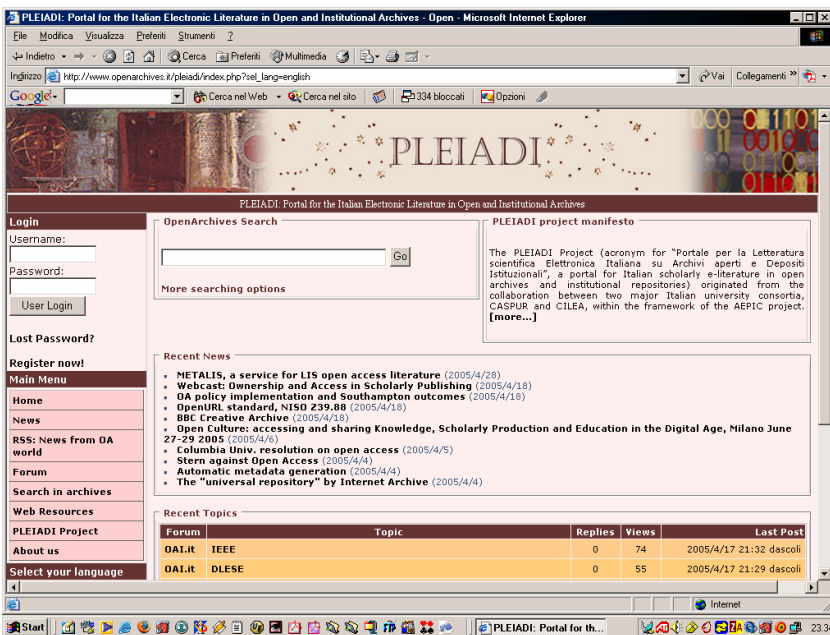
PLEIADI: Portal for the Italian Electronic Literature in Open and Institutional Archives - Open - Microsoft Internet Explorer

File Modifica Visualizza Preferiti Strumenti ?

Indietro Cerca Preferiti Multimedia

Indirizzo http://www.openarchives.it/pleiadi/index.php?sel_lang=english

Vai Collegamenti

Google Cerca nel Web Cerca nel sito 334 bloccati Opzioni

PLEIADI

PLEIADI: Portal for the Italian Electronic Literature in Open and Institutional Archives

Login

Username:

Password:

User Login

Lost Password?

Register now!

Main Menu

Home

News

RSS: News from OA world

Forum

Search in archives

Web Resources

PLEIADI Project

About us

Select your language

OpenArchives Search

Go

More searching options

PLEIADI project manifesto

The PLEIADI Project (acronym for "Portale per la Letteratura scientifica Elettronica Italiana su Archivi aperti e Depositi Istituzionali", a portal for Italian scholarly e-literature in open archives and institutional repositories) originated from the collaboration between two major Italian university consortia, CASPUR and CILEA, within the framework of the AEPIC project. [more...]

Recent News

METALIS, a service for LIS open access literature (2005/4/28)

Webcast: Ownership and Access in Scholarly Publishing (2005/4/18)

OA policy implementation and Southampton outcomes (2005/4/18)

OpenURL standard, NISO 239.88 (2005/4/18)

BBC Creative Archive (2005/4/18)

Open Culture: accessing and sharing Knowledge, Scholarly Production and Education in the Digital Age, Milano June 27-29 2005 (2005/4/6)

Columbia Univ. resolution on open access (2005/4/5)

Stern against Open Access (2005/4/4)

Automatic metadata generation (2005/4/4)

The "universal repository" by Internet Archive (2005/4/4)

Recent Topics

| Forum | Topic | Replies | Views | Last Post |
|---|---|---|---|---|
| OAI.it | IEEE | 0 | 74 | 2005/4/17 21:32 dascoli |
| OAI.it | DLESE | 0 | 55 | 2005/4/17 21:29 dascoli |

Internet

Start PLEIADI: Portal for th... 23.34